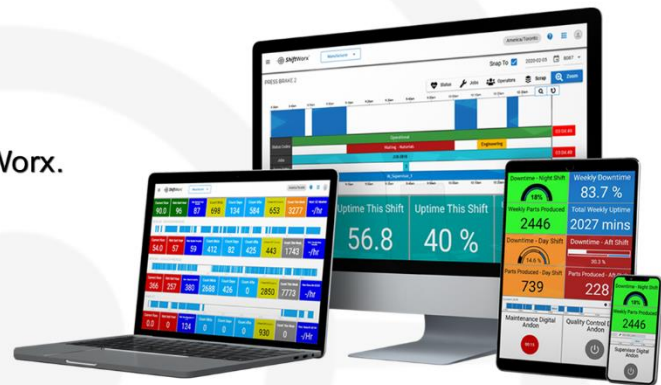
Worx.

ShiftWorx

America/Toronto

Snap To

Status

Jobs

Operators

Scrap

Zoom

PRESS BRAKE 2

Engineering

Uptime This Shift

Uptime This Shift

56.8

40 %

90.0

96

87

698

134

584

653

3277

54.0

57

59

412

82

425

443

1743

366

257

380

2688

426

0

2850

7773

0.0

0

124

0

0

0

930

0

Downtime - Night Shift

Weekly Downtime

83.7 %

Weekly Parts Produced

2446

Total Weekly Uptime

2027 mins

Downtime - Day Shift

Downtime - Aft Shift

Parts Produced - Day Shift

739

228

Maintenance Digital Andon

Quality Control Digital Andon

Downtime - Night Shift

2446

Supervisor Digital Andon